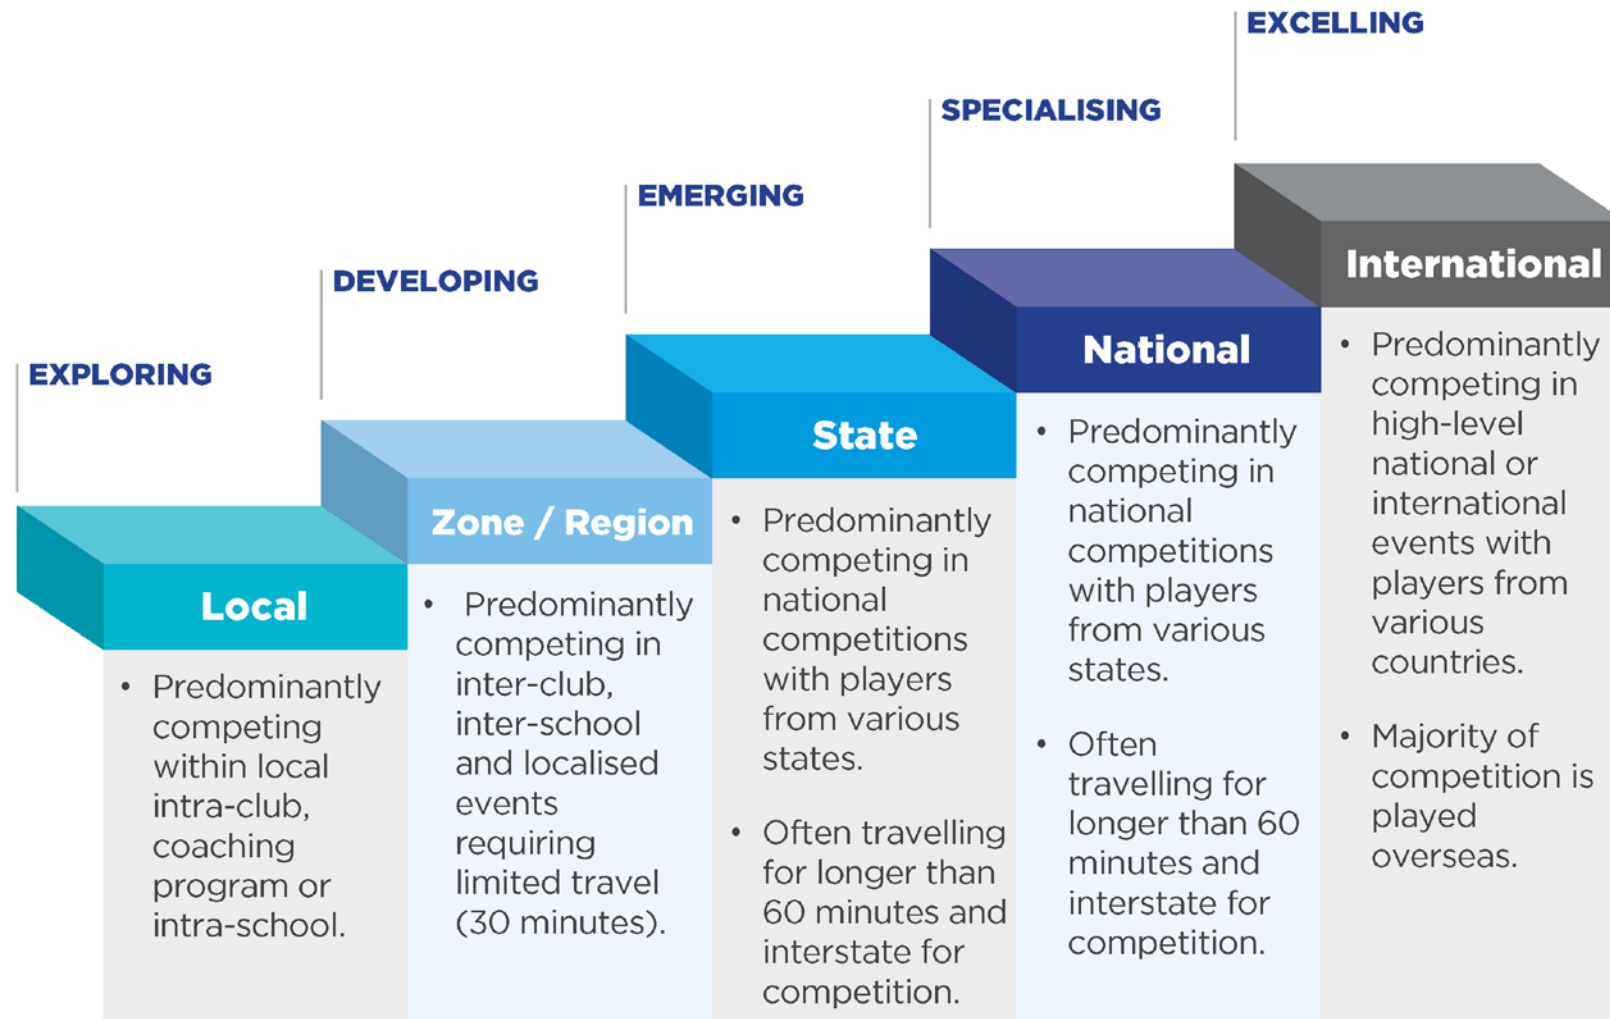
EXCELLING

SPECIALISING

EMERGING

DEVELOPING

EXPLORING

International

National

State

Zone / Region

Local

• Predominantly competing within local intra-club, coaching program or intra-school.

• Predominantly competing in inter-club, inter-school and localised events requiring limited travel (30 minutes).

• Predominantly competing in national competitions with players from various states.

• Often travelling for longer than 60 minutes and interstate for competition.

• Predominantly competing in national competitions with players from various states.

• Often travelling for longer than 60 minutes and interstate for competition.

• Predominantly competing in high-level national or international events with players from various countries.

• Majority of competition is played overseas.